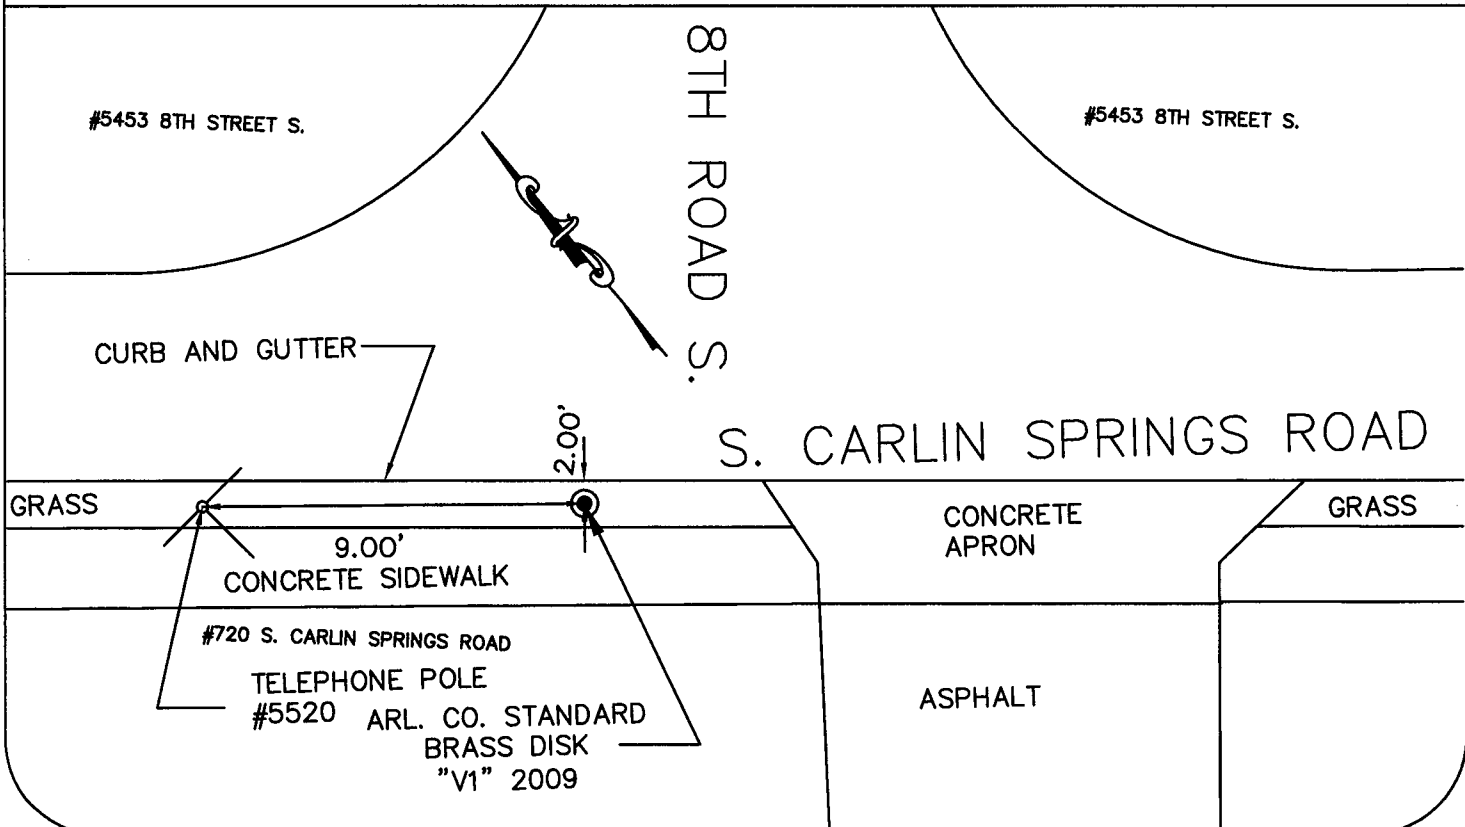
8TH ROAD S.

#5453 8TH STREET S.

#5453 8TH STREET S.

CURB AND GUTTER

2.00'

S. CARLIN SPRINGS ROAD

GRASS

GRASS

CONCRETE APRON

9.00'

CONCRETE SIDEWALK

#720 S. CARLIN SPRINGS ROAD

TELEPHONE POLE #5520

ARL. CO. STANDARD BRASS DISK "V1" 2009

ASPHALT